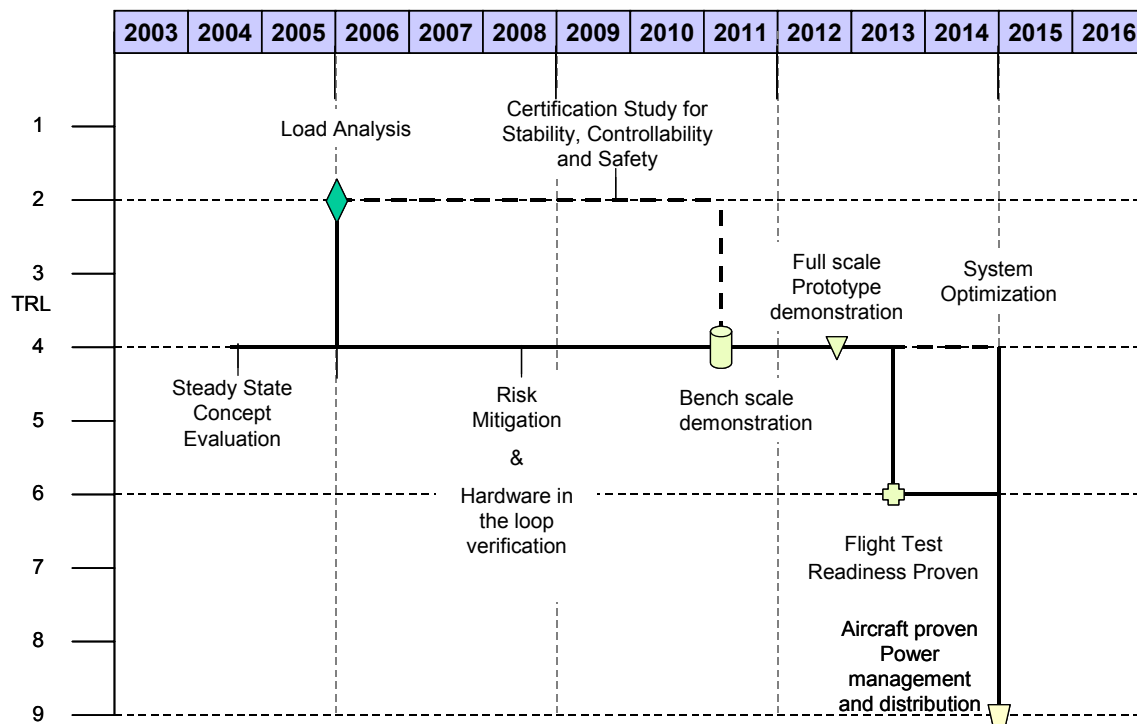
| 2003 | 2004 | 2005 | 2006 | 2007 | 2008 | 2009 | 2010 | 2011 | 2012 | 2013 | 2014 | 2015 | 2016 |
|---|---|---|---|---|---|---|---|---|---|---|---|---|---|

TRL

1

2

3

4

5

6

7

8

9

Load Analysis

Certification Study for Stability, Controllability and Safety

Full scale Prototype demonstration

System Optimization

Steady State Concept Evaluation

Risk Mitigation

&

Hardware in the loop verification

Bench scale demonstration

Flight Test Readiness Proven

Aircraft proven Power management and distribution